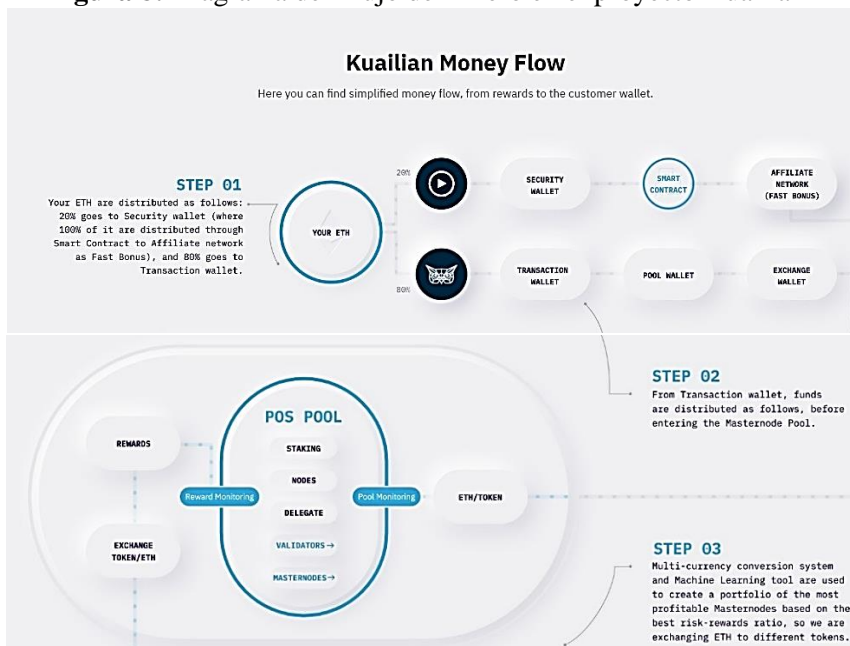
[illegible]

Kuailian Money Flow

Here you can find simplified money flow, from rewards to the customer wallet.

STEP 01
Your ETH are distributed as follows: 20% goes to Security wallet (where 100% of it are distributed through Smart Contract to Affiliate network as Fast Bonus), and 80% goes to Transaction wallet.

YOUR ETH

20%

80%

SECURITY WALLET

SMART CONTRACT

AFFILIATE NETWORK (FAST BONUS)

TRANSACTION WALLET

POOL WALLET

EXCHANGE WALLET

STEP 02
From Transaction wallet, funds are distributed as follows, before entering the Masternode Pool.

REWARDS

EXCHANGE TOKEN/ETH

Reward Monitoring

POS POOL

STAKING

NODES

DELEGATE

VALIDATORS →

MASTERNODES →

Pool Monitoring

ETH/TOKEN

STEP 03
Multi-currency conversion system and Machine Learning tool are used to create a portfolio of the most profitable Masternodes based on the best risk-rewards ratio, so we are exchanging ETH to different tokens.